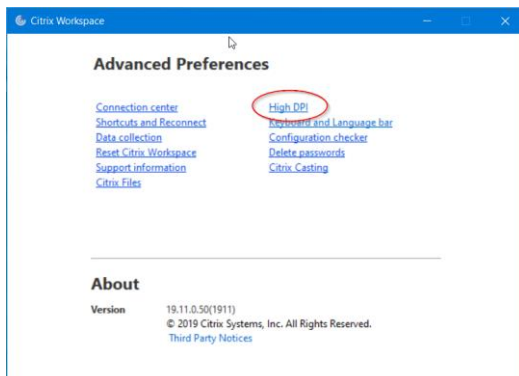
Citrix Workspace

Advanced Preferences

Connection center
Shortcuts and Reconnect
Data collection
Reset Citrix Workspace
Support information
Citrix Files

High DPI
Keyboard and Language bar
Configuration checker
Delete passwords
Citrix Casting

About

Version 19.11.0.50(1911)
© 2019 Citrix Systems, Inc. All Rights Reserved.
Third Party Notices